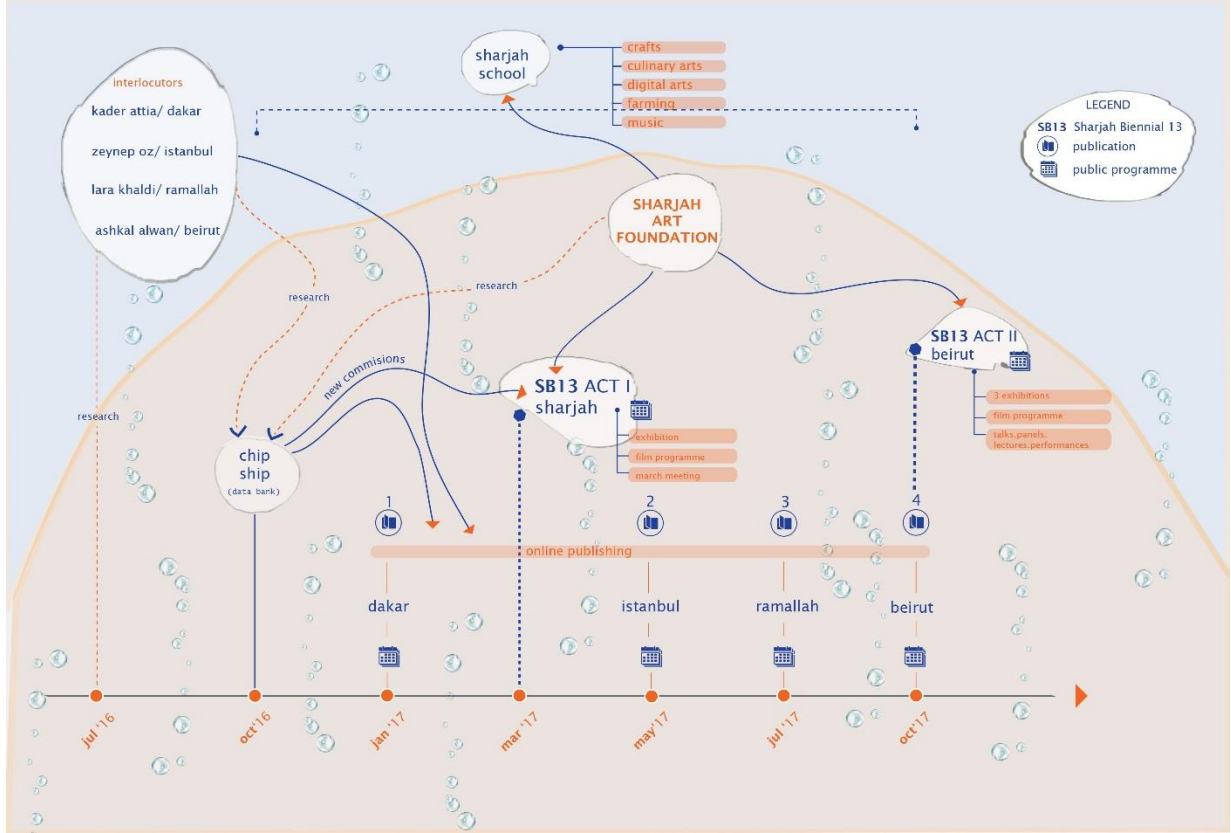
sharjah school

crafts
culinary arts
digital arts
farming
music

interlocutors
kader attia/ dakar
zeynep oz/ istanbul
lara khaldi/ ramallah
ashkal alwan/ beirut

LEGEND
SB13 Sharjah Biennial 13
publication
public programme

SHARJAH ART FOUNDATION

research
research
research

new commisions

SB13 ACT I sharjah
exhibition
film programme
march meeting

SB13 ACT II beirut
3 exhibitions
film programme
talks.panels. lectures.performances

chip ship (data bank)

1
2
3
4

online publishing

dakar
istanbul
ramallah
beirut

jul '16
oct'16
jan '17
mar '17
may'17
jul '17
oct'17